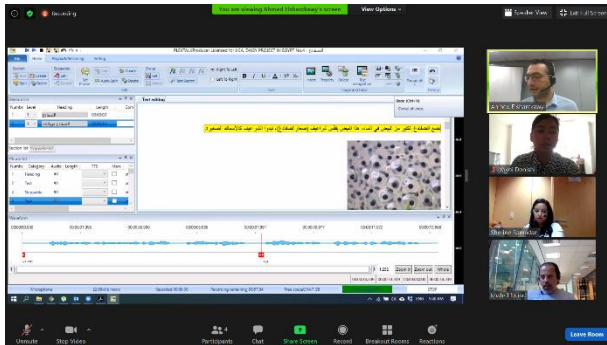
Recording

You are viewing Ahmed Elsharkawy's screen

View Options

Speaker View

Exit Full Screen

Text editing

Ahmed Elsharkawy

Sherine Samir

Unmute

Stop Video

Participants

Chat

Share Screen

Record

Breakout Rooms

Reactions

Leave Room